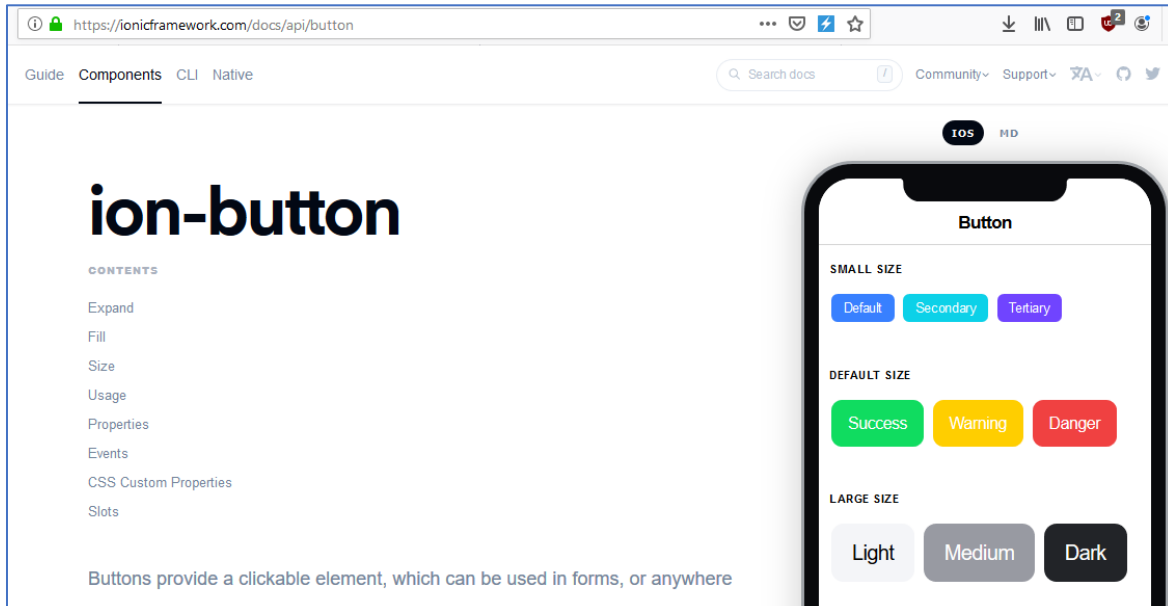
https://ionicframework.com/docs/api/button

Guide Components CLI Native

Search docs /

Community Support

IOS MD

ion-button

CONTENTS

Expand
Fill
Size
Usage
Properties
Events
CSS Custom Properties
Slots

Buttons provide a clickable element, which can be used in forms, or anywhere

Button

SMALL SIZE

Default Secondary Tertiary

DEFAULT SIZE

Success Warning Danger

LARGE SIZE

Light Medium Dark